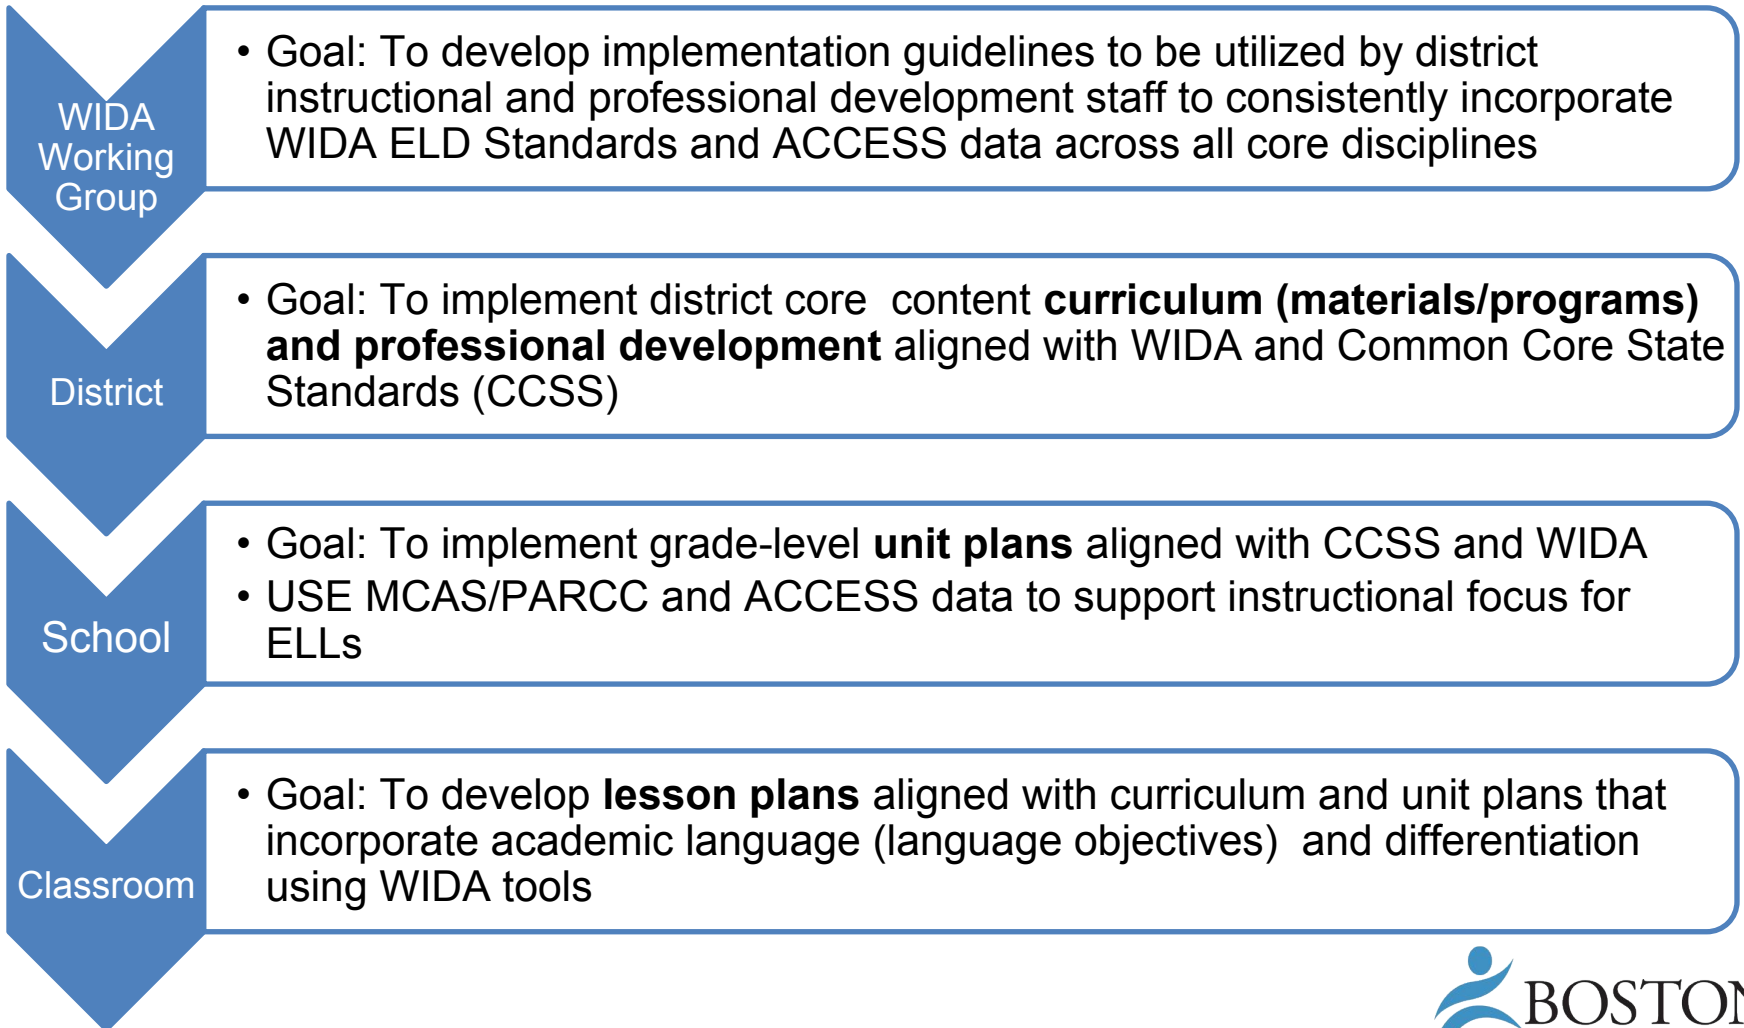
WIDA Working Group

• Goal: To develop implementation guidelines to be utilized by district instructional and professional development staff to consistently incorporate WIDA ELD Standards and ACCESS data across all core disciplines

District

• Goal: To implement district core content **curriculum (materials/programs) and professional development** aligned with WIDA and Common Core State Standards (CCSS)

School

• Goal: To implement grade-level **unit plans** aligned with CCSS and WIDA
• USE MCAS/PARCC and ACCESS data to support instructional focus for ELLs

Classroom

• Goal: To develop **lesson plans** aligned with curriculum and unit plans that incorporate academic language (language objectives) and differentiation using WIDA tools

BOSTO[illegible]